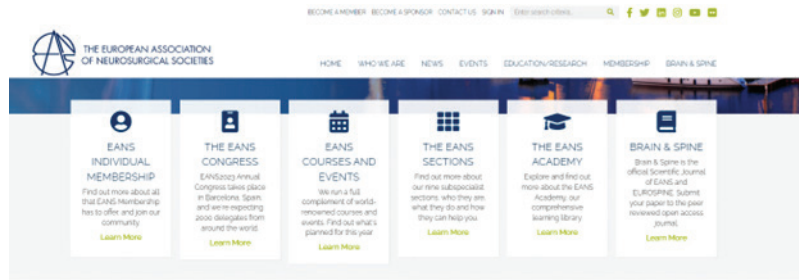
BECOME A MEMBER BECOME A SPONSOR CONTACT US SIGN IN Enter search criteria

EANS THE EUROPEAN ASSOCIATION OF NEUROSURGICAL SOCIETIES

HOME WHO WE ARE NEWS EVENTS EDUCATION/RESEARCH MEMBERSHIP BRAIN & SPINE

EANS INDIVIDUAL MEMBERSHIP
Find out more about all that EANS Membership has to offer and join our community.
Learn More

THE EANS CONGRESS
EANS2023 Annual Congress takes place in Barcelona, Spain and we're expecting 2000 delegates from around the world.
Learn More

EANS COURSES AND EVENTS
We run a full complement of world-renowned courses and events. Find out what's planned for this year
Learn More

THE EANS SECTIONS
Find out more about our nine subspecialist sections, who they are, what they do and how they can help you.
Learn More

THE EANS ACADEMY
Explore and find out more about the EANS Academy, our comprehensive learning library
Learn More

BRAIN & SPINE
Brain & Spine is the official Scientific Journal of EANS and EUROSPINE. Submit your paper to the peer reviewed open access journal.
Learn More